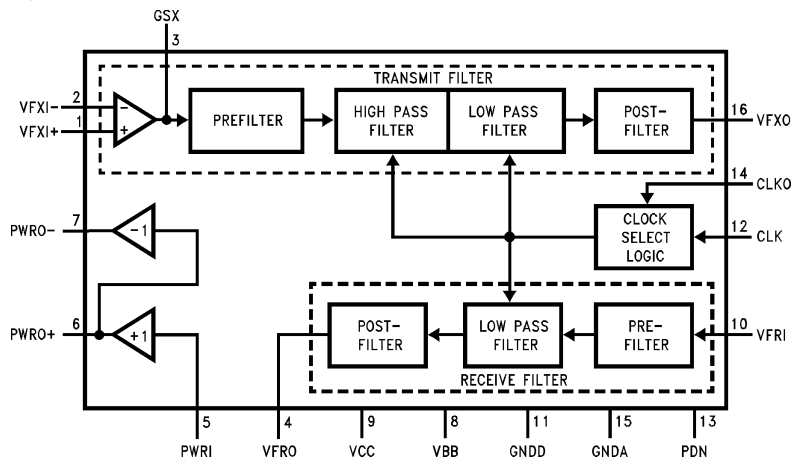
GSX
3

TRANSMIT FILTER

VFXI− 2
VFXI+ 1

−
+

PREFILTER

HIGH PASS FILTER

LOW PASS FILTER

POST-FILTER

16 VFXO

14 CLKO

CLOCK SELECT LOGIC

12 CLK

PWRO− 7

−1

PWRO+ 6

+1

POST-FILTER

LOW PASS FILTER

PRE-FILTER

10 VFRI

RECEIVE FILTER

5 PWRI
4 VFRO
9 VCC
8 VBB
11 GNDD
15 GNDA
13 PDN